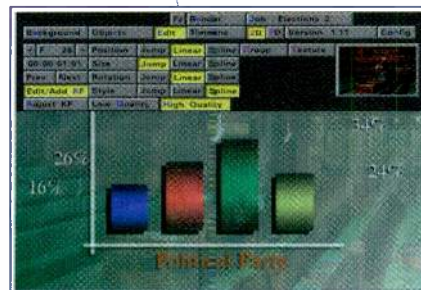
F| Render Job Elections 2
Background Objects Edit Timeline |D D Version 1.11 Config
< F 26 > Position Jump Linear Spline Loop Texture
00:00:01:01 Size Jump Linear Spline
Prev Next Rotation Jump Linear Spline
Edit/Add KF Style Jump Linear Spline
Report KF Low Quality High Quality
26%
16%
34%
24%
Political Party